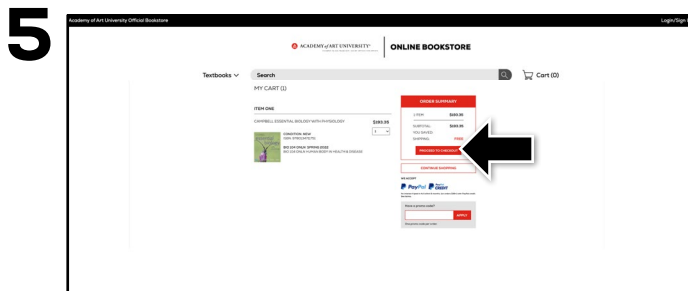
5

Academy of Art University Official Bookstore

Login/Sign

ACADEMY of ART UNIVERSITY

ONLINE BOOKSTORE

Textbooks

Search

Cart (0)

MY CART (1)

ITEM ONE

CAMPBELL ESSENTIAL BIOLOGY WITH PHYSIOLOGY

$183.95

CONDITION: NEW
ISBN: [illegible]

BIO 204 ONLY: SPRING 2022
BIO 204 ONLN HUMAN BODY IN HEALTH & DISEASE

ORDER SUMMARY

1 ITEM $183.95

SUBTOTAL $183.95

YOU SAVED: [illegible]

SHIPPING FREE

PROCEED TO CHECKOUT

CONTINUE SHOPPING

WE ACCEPT

PayPal

PayPal CREDIT

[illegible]

Have a promo code?

APPLY

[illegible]